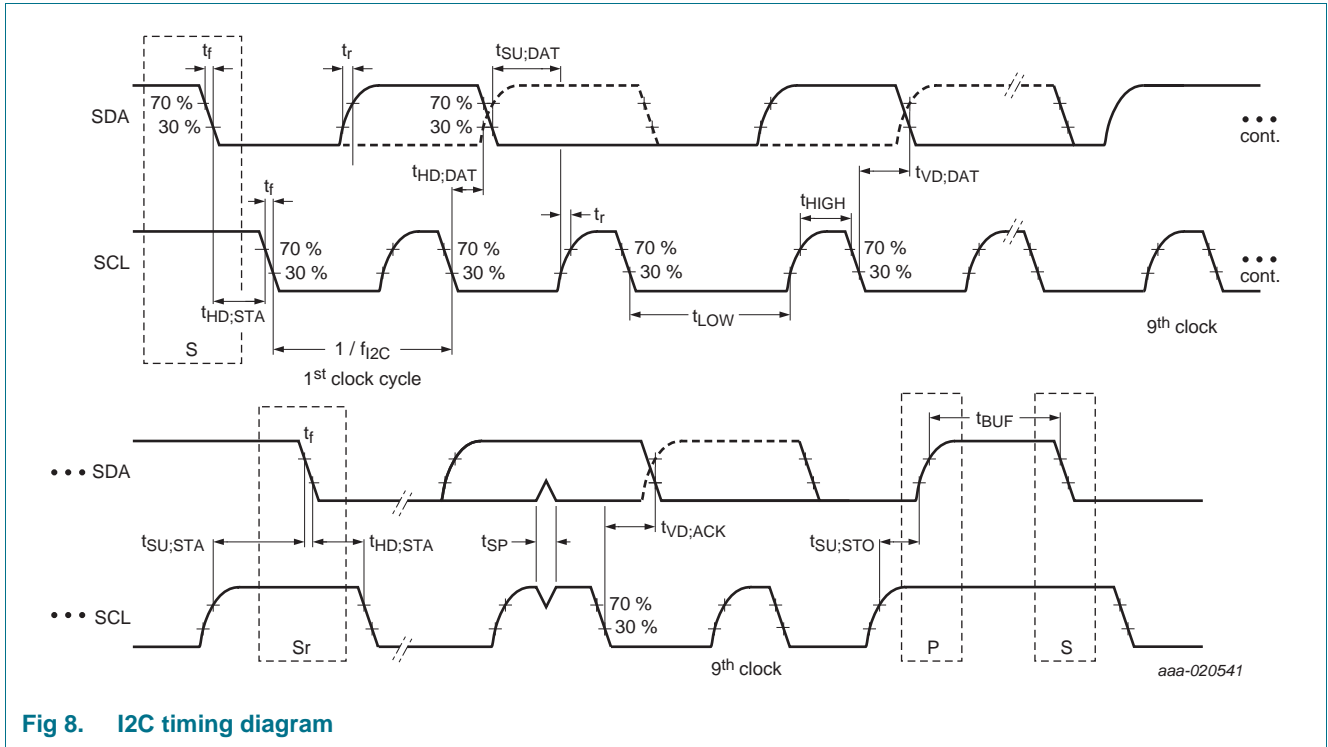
$t_f$ $t_r$ $t_{SU;DAT}$

SDA 70 % 30 % 70 % 30 % • • • cont.

$t_{HD;DAT}$ $t_{VD;DAT}$

$t_f$ $t_r$ $t_{HIGH}$

SCL 70 % 30 % 70 % 30 % 70 % 30 % 70 % 30 % • • • cont.

$t_{HD;STA}$ $t_{LOW}$

S 1 / $f_{I2C}$ $9^{th}$ clock

$1^{st}$ clock cycle

$t_f$ $t_{BUF}$

• • • SDA

$t_{SU;STA}$ $t_{HD;STA}$ $t_{SP}$ $t_{VD;ACK}$ $t_{SU;STO}$

• • • SCL 70 % 30 %

Sr $9^{th}$ clock P S

aaa-020541

Fig 8. I2C timing diagram